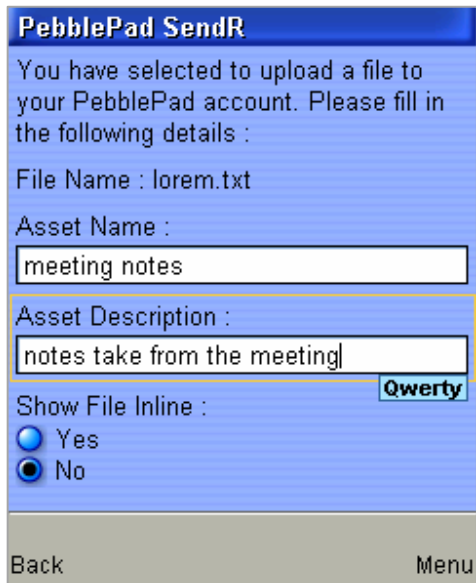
PebblePad SendR

You have selected to upload a file to your PebblePad account. Please fill in the following details :

File Name : lorem.txt

Asset Name :

meeting notes

Asset Description :

notes take from the meeting

Qwerty

Show File Inline :

Yes

No

Back

Menu